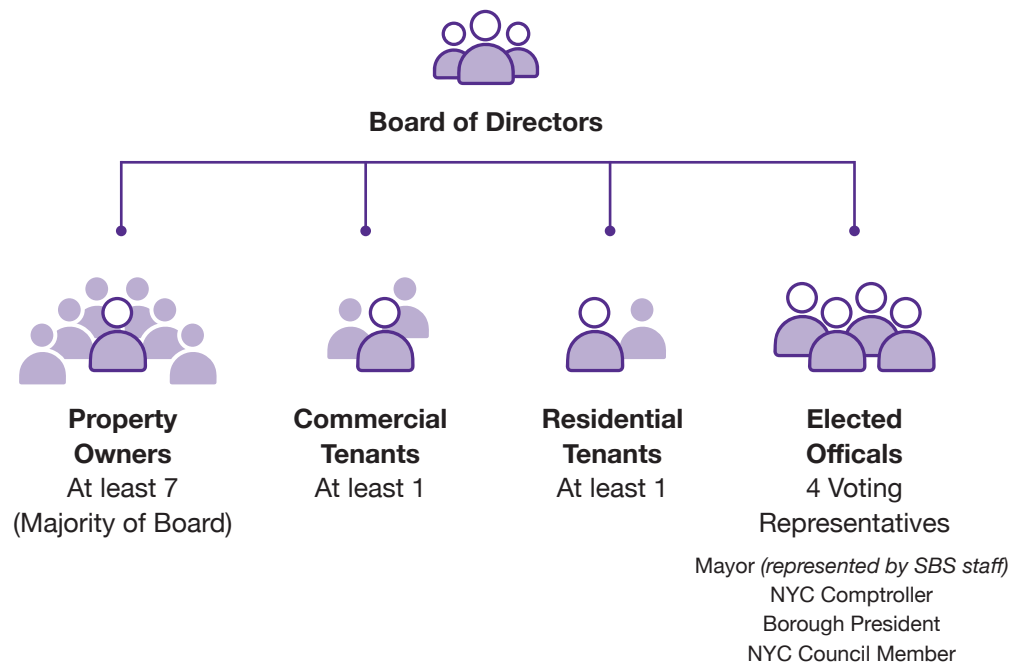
Board of Directors

Property Owners
At least 7
(Majority of Board)

Commercial Tenants
At least 1

Residential Tenants
At least 1

Elected Officals
4 Voting Representatives

Mayor *(represented by SBS staff)*
NYC Comptroller
Borough President
NYC Council Member